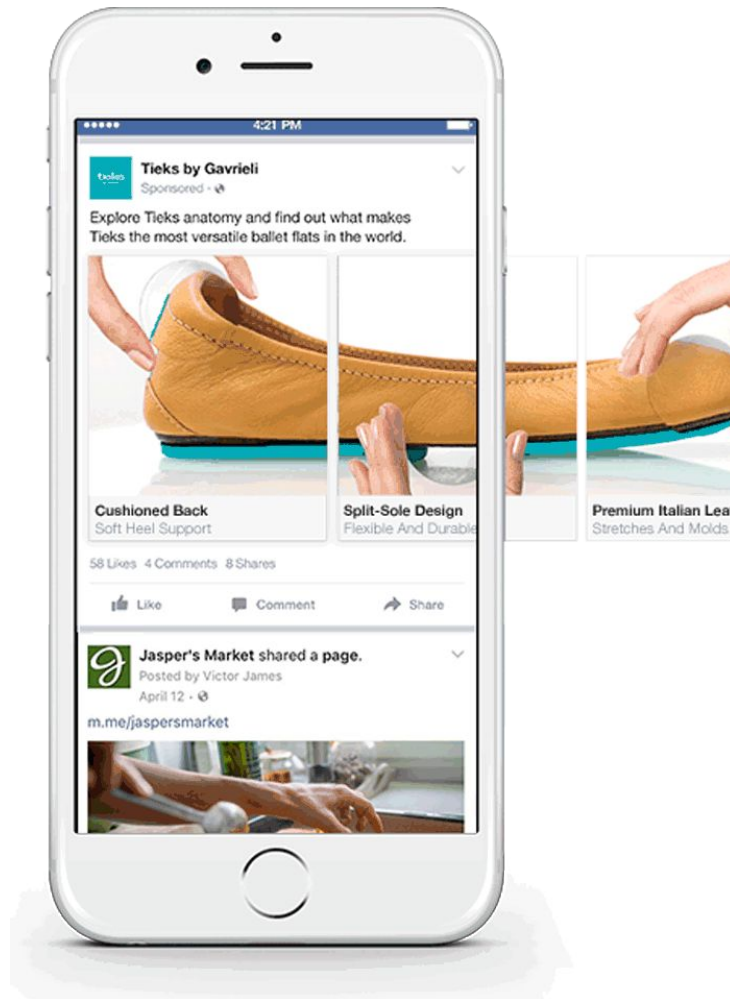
••••• 4:21 PM

tieks

Tieks by Gavrieli
Sponsored ·

Explore Tieks anatomy and find out what makes Tieks the most versatile ballet flats in the world.

Cushioned Back
Soft Heel Support

Split-Sole Design
Flexible And Durable

Premium Italian Lea
Stretches And Molds

58 Likes 4 Comments 8 Shares

Like Comment Share

Jasper's Market shared a page.
Posted by Victor James
April 12 ·

m.me/jaspersmarket